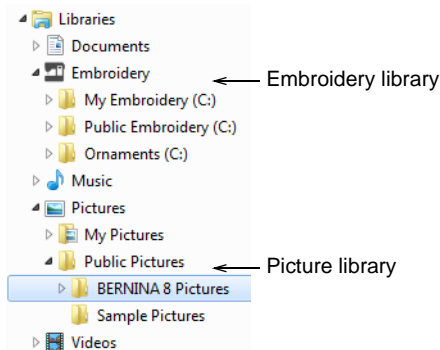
Libraries
Documents
Embroidery
Embroidery library
My Embroidery (C:)
Public Embroidery (C:)
Ornaments (C:)
Music
Pictures
My Pictures
Public Pictures
Picture library
BERNINA 8 Pictures
Sample Pictures
Videos